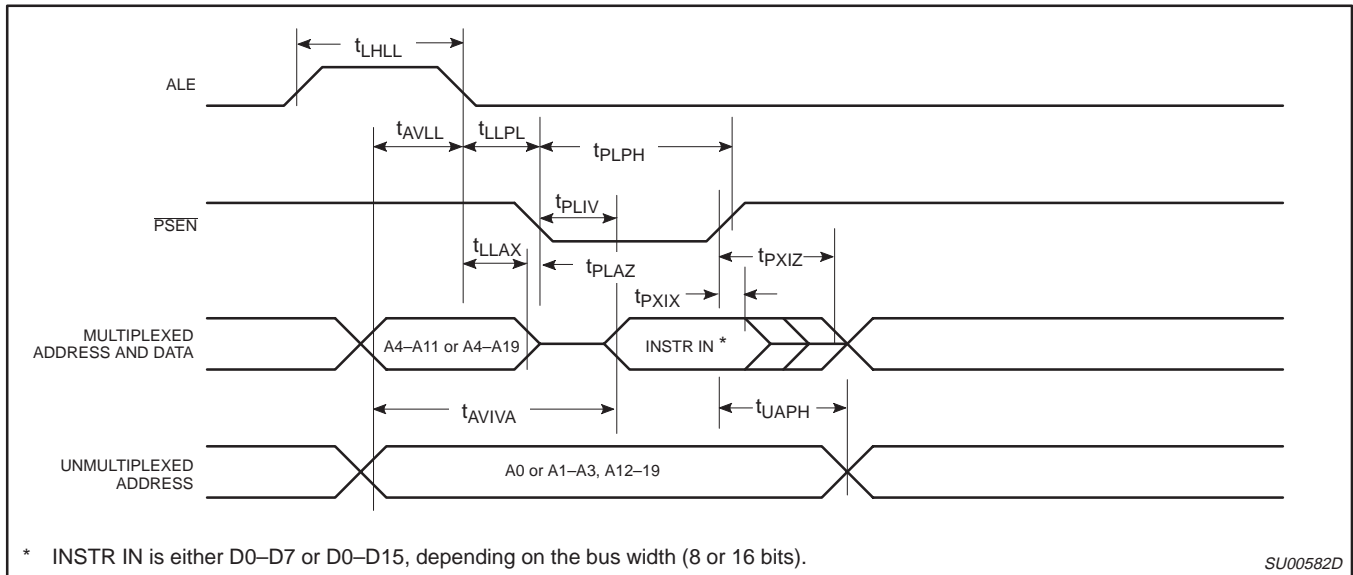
$t_{LHLL}$

ALE

$t_{AVLL}$ $t_{LLPL}$ $t_{PLPH}$

$\overline{PSEN}$

$t_{PLIV}$

$t_{LLAX}$ $t_{PLAZ}$ $t_{PXIZ}$

$t_{PXIX}$

MULTIPLEXED ADDRESS AND DATA

A4–A11 or A4–A19

INSTR IN *

$t_{AVIVA}$ $t_{UAPH}$

UNMULTIPLEXED ADDRESS

A0 or A1–A3, A12–19

* INSTR IN is either D0–D7 or D0–D15, depending on the bus width (8 or 16 bits).

SU00582D